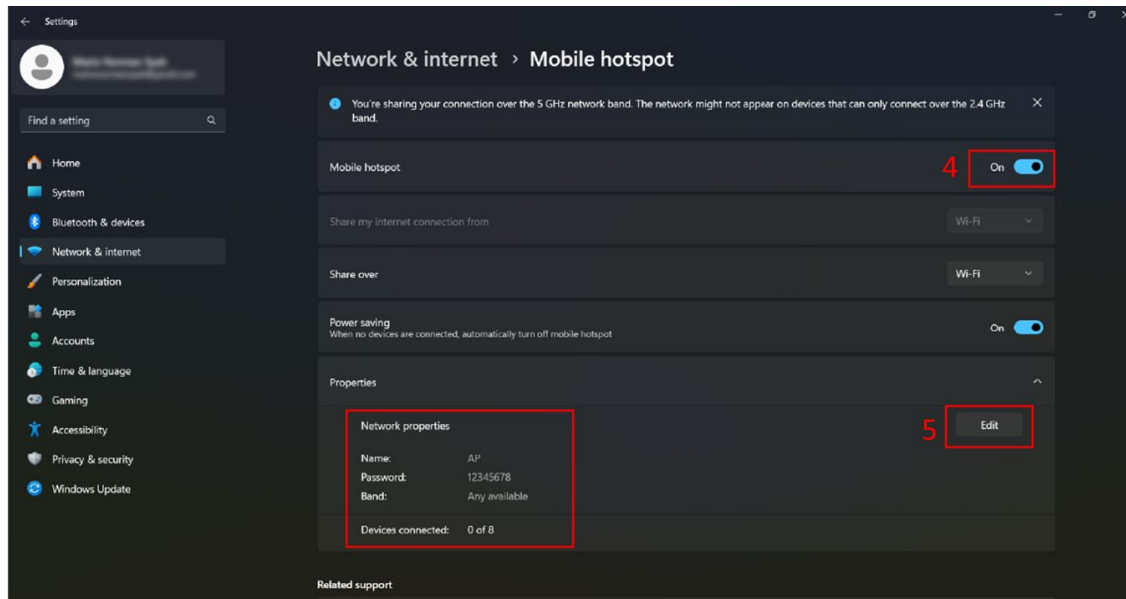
Settings

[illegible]

Find a setting

Home
System
Bluetooth & devices
Network & internet
Personalization
Apps
Accounts
Time & language
Gaming
Accessibility
Privacy & security
Windows Update

Network & internet › Mobile hotspot

You're sharing your connection over the 5 GHz network band. The network might not appear on devices that can only connect over the 2.4 GHz band.

Mobile hotspot
4
On

Share my internet connection from
Wi-Fi

Share over
Wi-Fi

Power saving
When no devices are connected, automatically turn off mobile hotspot
On

Properties

Network properties
5
Edit

Name: AP
Password: 12345678
Band: Any available

Devices connected: 0 of 8

Related support